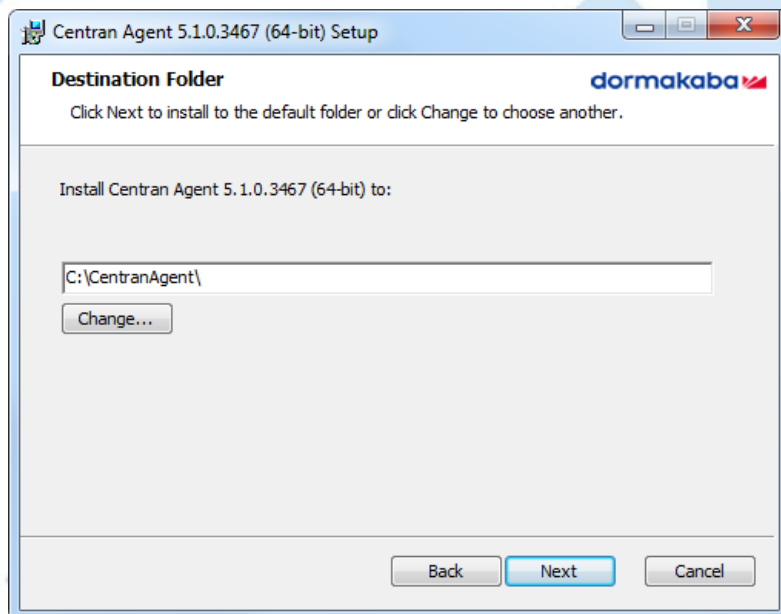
Centran Agent 5.1.0.3467 (64-bit) Setup

Destination Folder

dormakaba

Click Next to install to the default folder or click Change to choose another.

Install Centran Agent 5.1.0.3467 (64-bit) to:

C:\CentranAgent\

Change...

Back

Next

Cancel